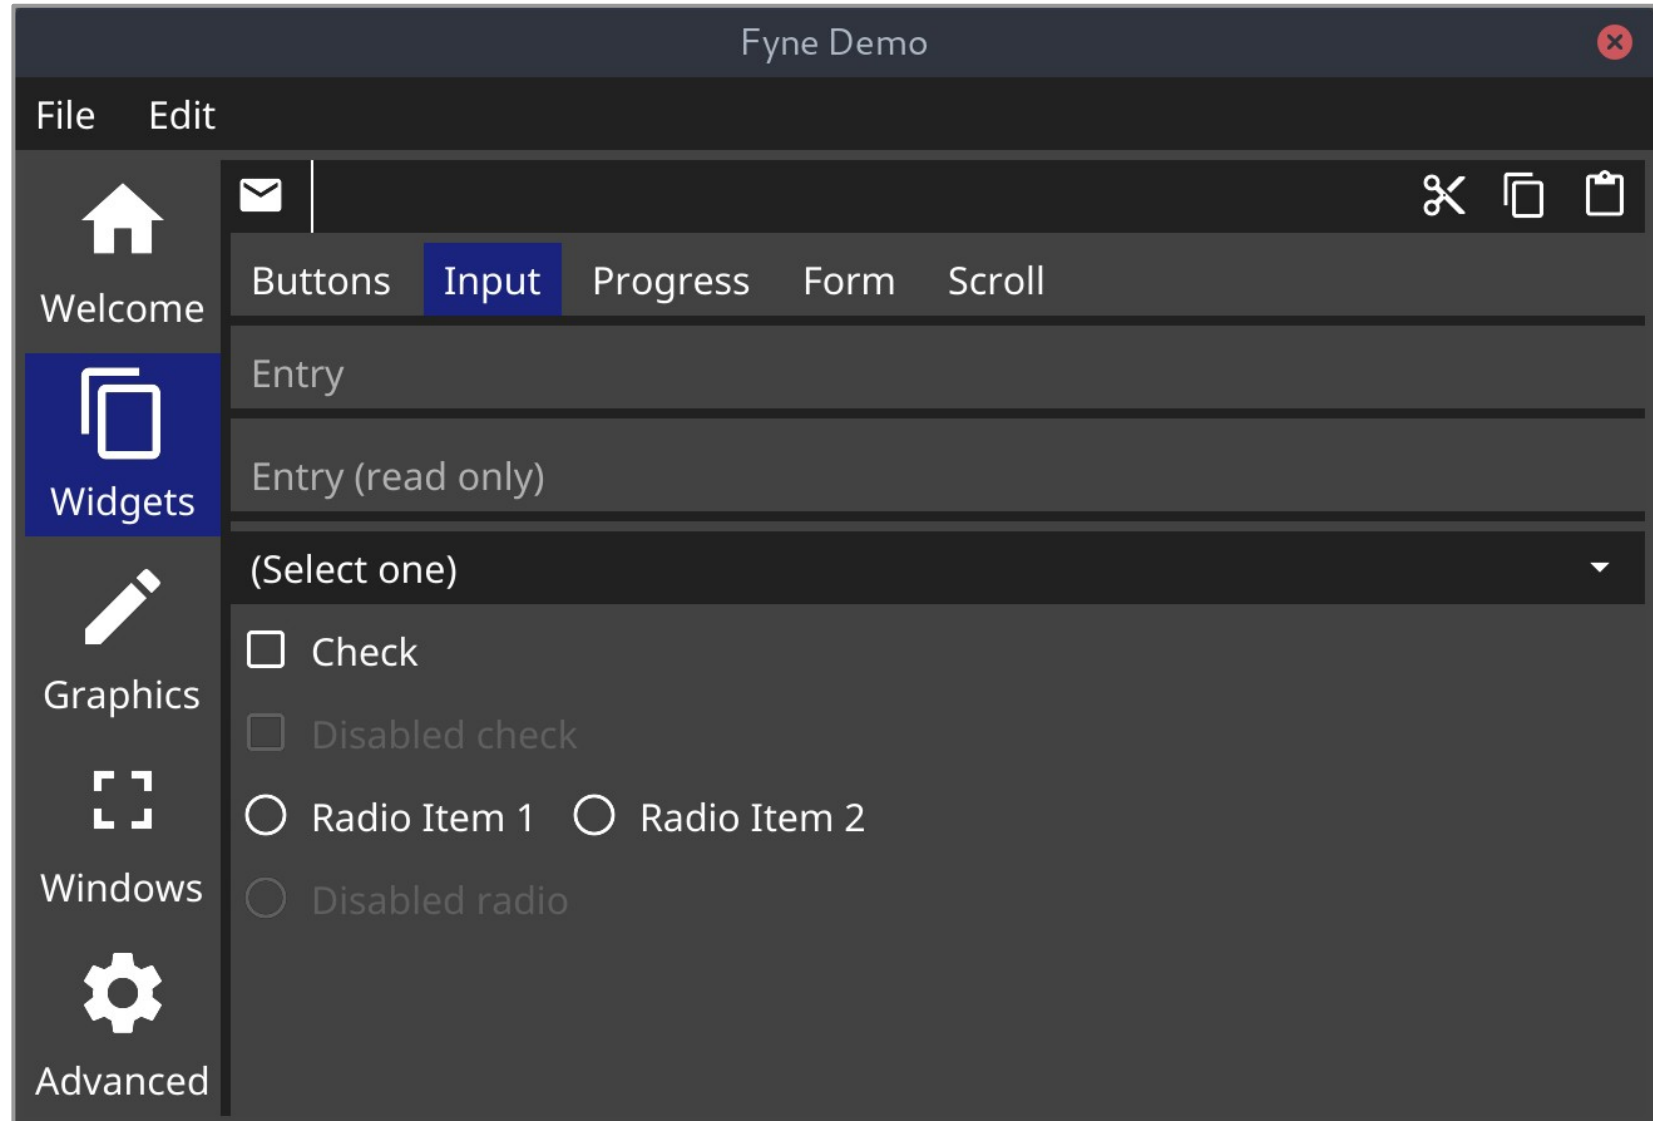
Fyne Demo

File Edit

Welcome

Widgets

Graphics

Windows

Advanced

Buttons Input Progress Form Scroll

Entry

Entry (read only)

(Select one)

Check

Disabled check

Radio Item 1 Radio Item 2

Disabled radio